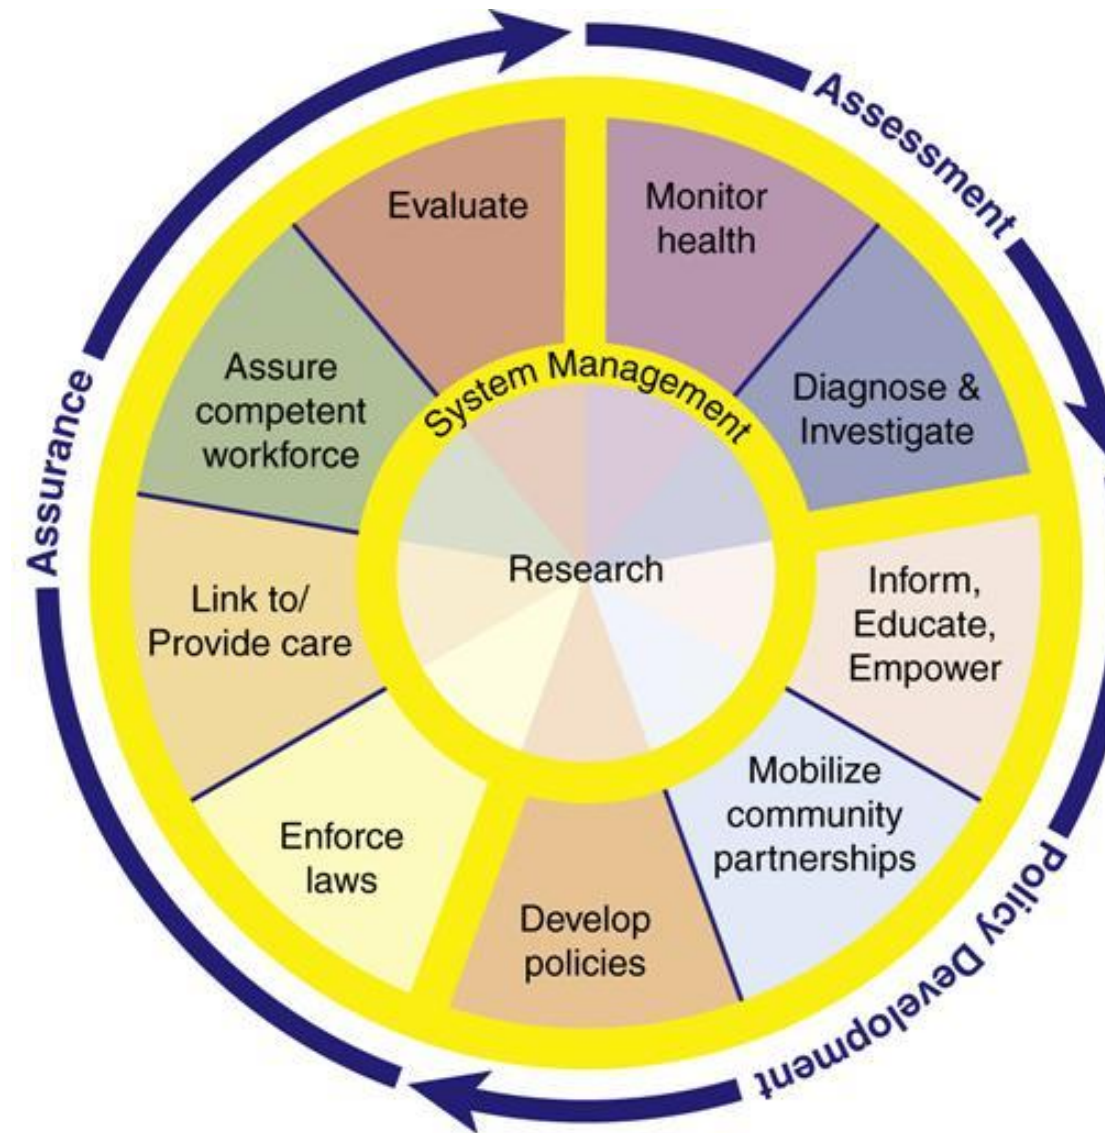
Assessment

Monitor health

Diagnose & Investigate

Inform, Educate, Empower

Mobilize community partnerships

Policy Development

Develop policies

Enforce laws

Link to/ Provide care

Assure competent workforce

Evaluate

Assurance

System Management

Research